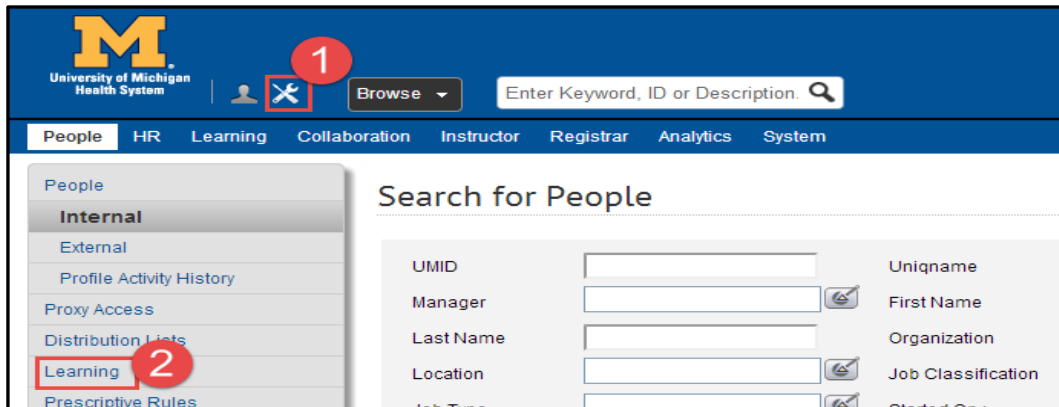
M

University of Michigan Health System

1

Browse

Enter Keyword, ID or Description.

People HR Learning Collaboration Instructor Registrar Analytics System

People

Internal

External

Profile Activity History

Proxy Access

Distribution Lists

Learning

2

Prescriptive Rules

Search for People

UMID

Manager

Last Name

Location

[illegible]

Uniqname

First Name

Organization

Job Classification

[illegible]